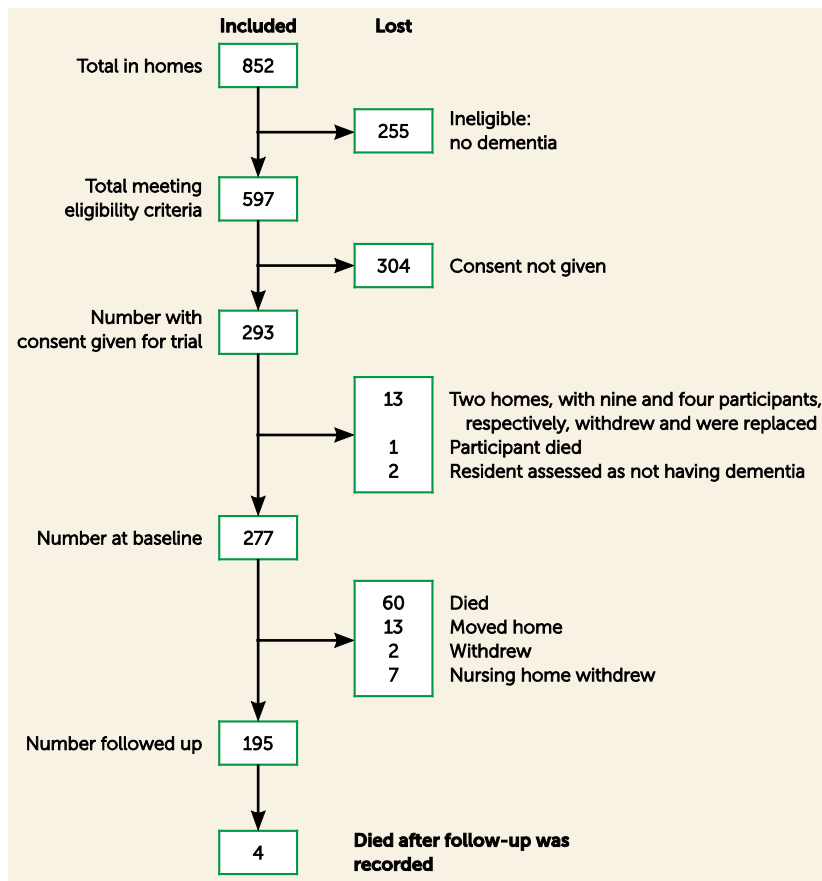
Included Lost

Total in homes 852

255 Ineligible: no dementia

Total meeting eligibility criteria 597

304 Consent not given

Number with consent given for trial 293

13 Two homes, with nine and four participants, respectively, withdrew and were replaced
1 Participant died
2 Resident assessed as not having dementia

Number at baseline 277

60 Died
13 Moved home
2 Withdrew
7 Nursing home withdrew

Number followed up 195

4 Died after follow-up was recorded